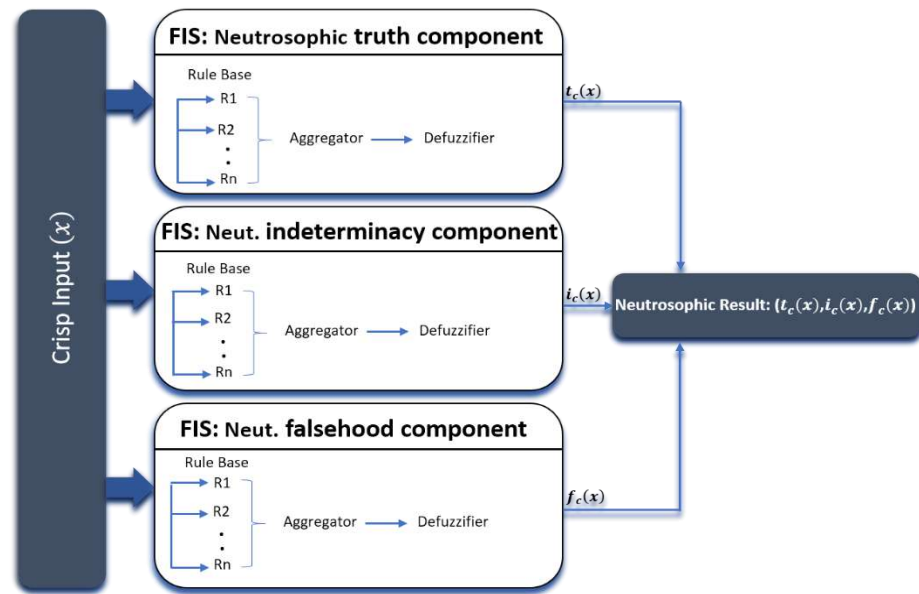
Crisp Input $(x)$

FIS: Neutrosophic truth component

Rule Base

R1

R2

.

.

Rn

Aggregator

Defuzzifier

$t_c(x)$

FIS: Neut. indeterminacy component

Rule Base

R1

R2

.

.

Rn

Aggregator

Defuzzifier

$i_c(x)$

FIS: Neut. falsehood component

Rule Base

R1

R2

.

.

Rn

Aggregator

Defuzzifier

$f_c(x)$

Neutrosophic Result: $(t_c(x), i_c(x), f_c(x))$